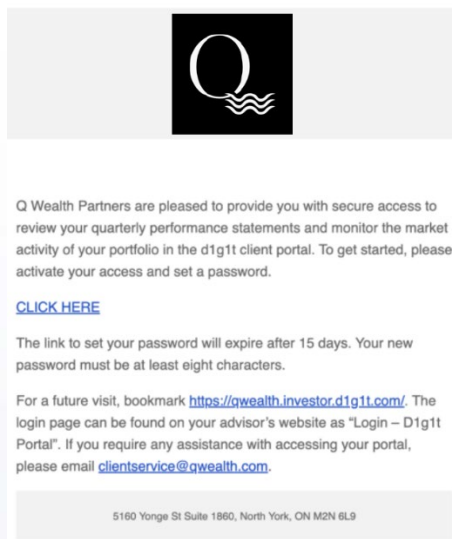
Q

Q Wealth Partners are pleased to provide you with secure access to review your quarterly performance statements and monitor the market activity of your portfolio in the d1g1t client portal. To get started, please activate your access and set a password.

CLICK HERE

The link to set your password will expire after 15 days. Your new password must be at least eight characters.

For a future visit, bookmark https://qwealth.investor.d1g1t.com/. The login page can be found on your advisor's website as "Login – D1g1t Portal". If you require any assistance with accessing your portal, please email clientservice@qwealth.com.

5160 Yonge St Suite 1860, North York, ON M2N 6L9